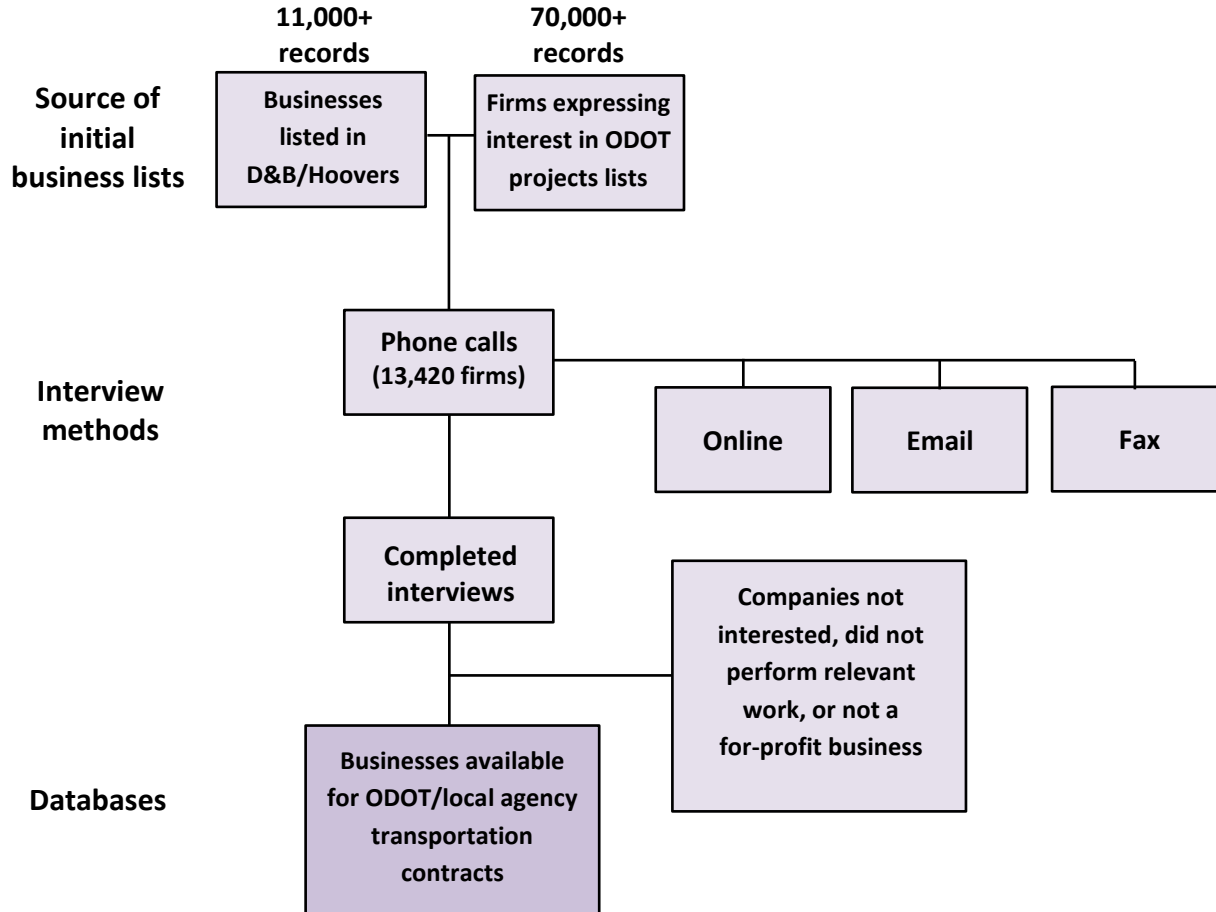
11,000+ records

70,000+ records

Source of initial business lists

Businesses listed in D&B/Hoovers

Firms expressing interest in ODOT projects lists

Interview methods

Phone calls (13,420 firms)

Online

Email

Fax

Completed interviews

Companies not interested, did not perform relevant work, or not a for-profit business

Databases

Businesses available for ODOT/local agency transportation contracts